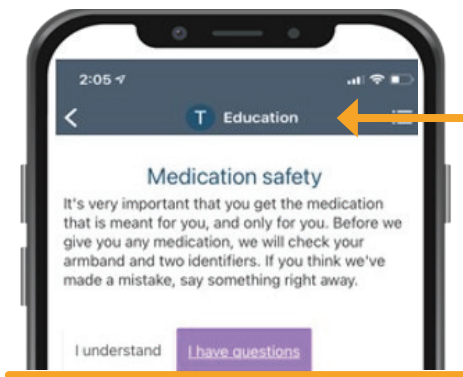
2:05

T Education

Medication safety

It's very important that you get the medication that is meant for you, and only for you. Before we give you any medication, we will check your armband and two identifiers. If you think we've made a mistake, say something right away.

I understand

I have questions